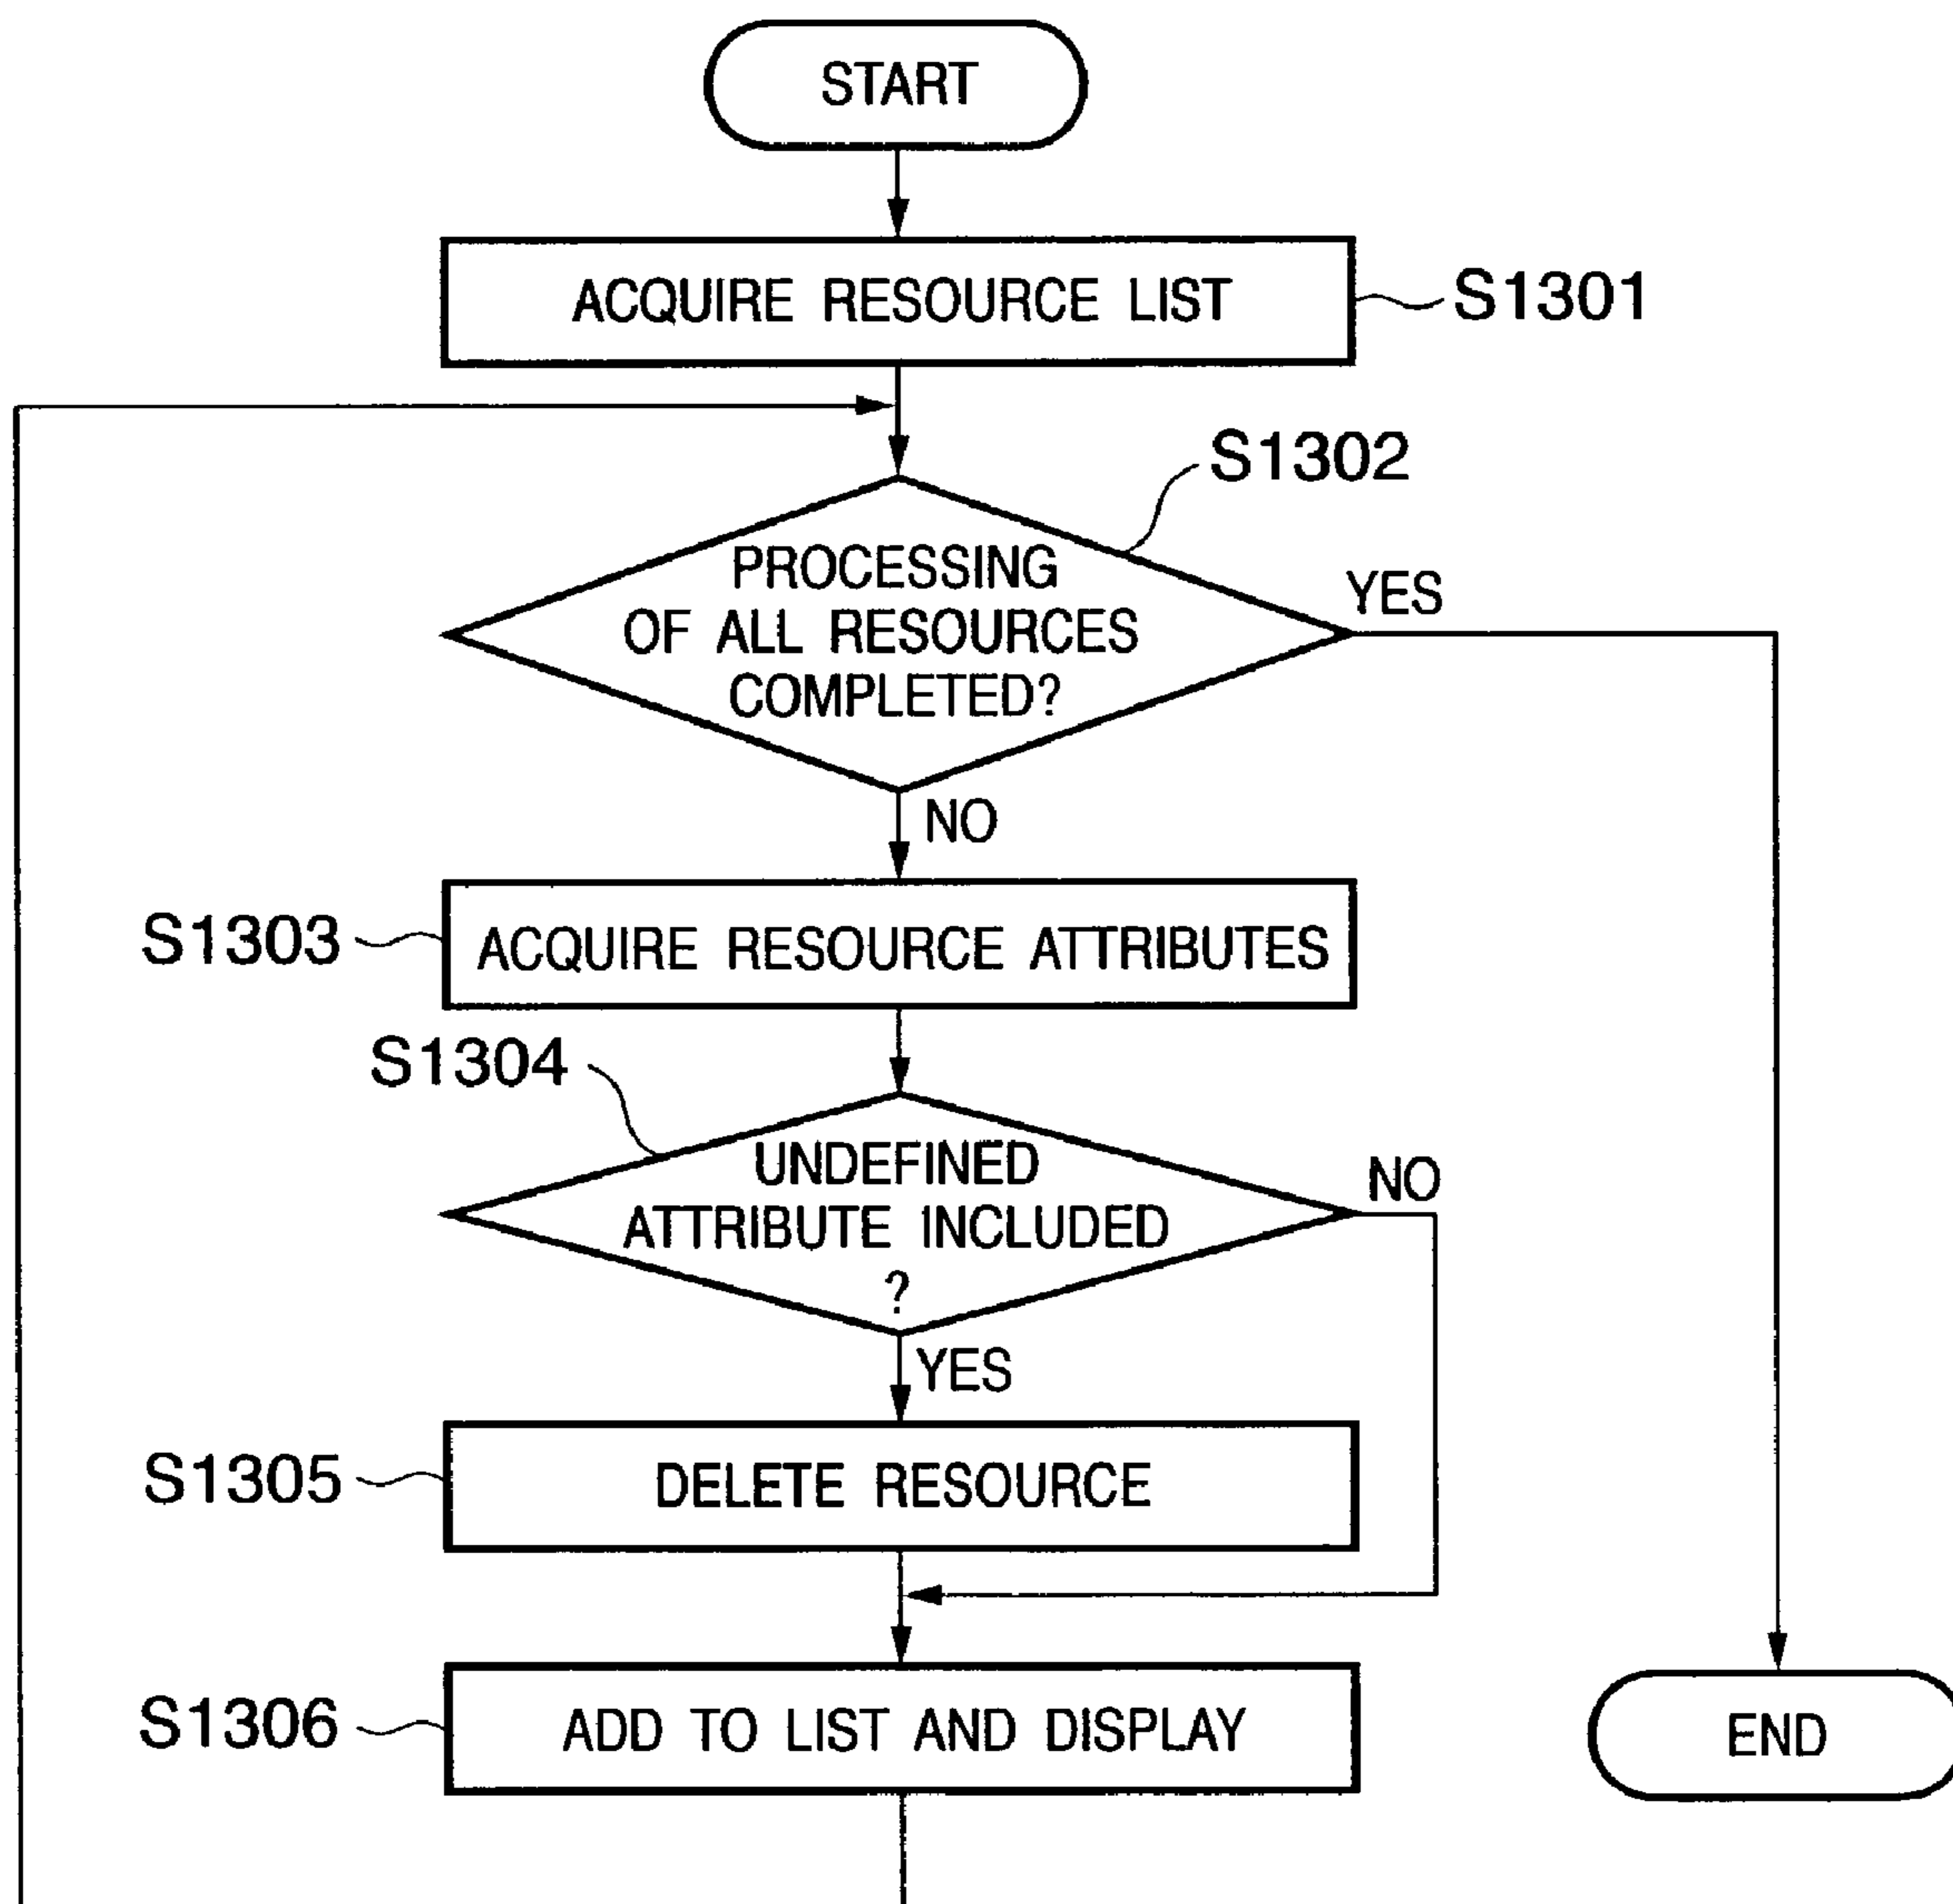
START

ACQUIRE RESOURCE LIST
S1301

S1302
PROCESSING OF ALL RESOURCES COMPLETED?
YES
NO

S1303
ACQUIRE RESOURCE ATTRIBUTES

S1304
UNDEFINED ATTRIBUTE INCLUDED ?
NO
YES

S1305
DELETE RESOURCE

S1306
ADD TO LIST AND DISPLAY

END